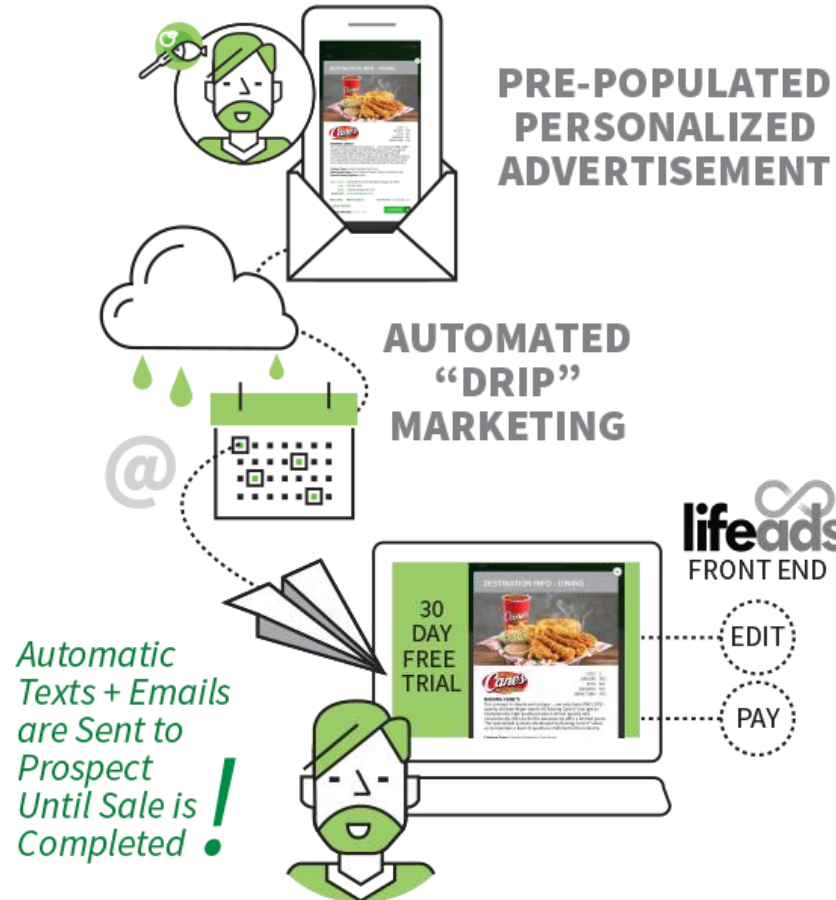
PRE-POPULATED PERSONALIZED ADVERTISEMENT

DESTINATION INFO : DINING

Canes

AUTOMATED "DRIP" MARKETING

@

lifeads FRONT END

DESTINATION INFO : DINING

30 DAY FREE TRIAL

Canes

RAISING CANE'S

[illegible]

EDIT

PAY

Automatic Texts + Emails are Sent to Prospect Until Sale is Completed !